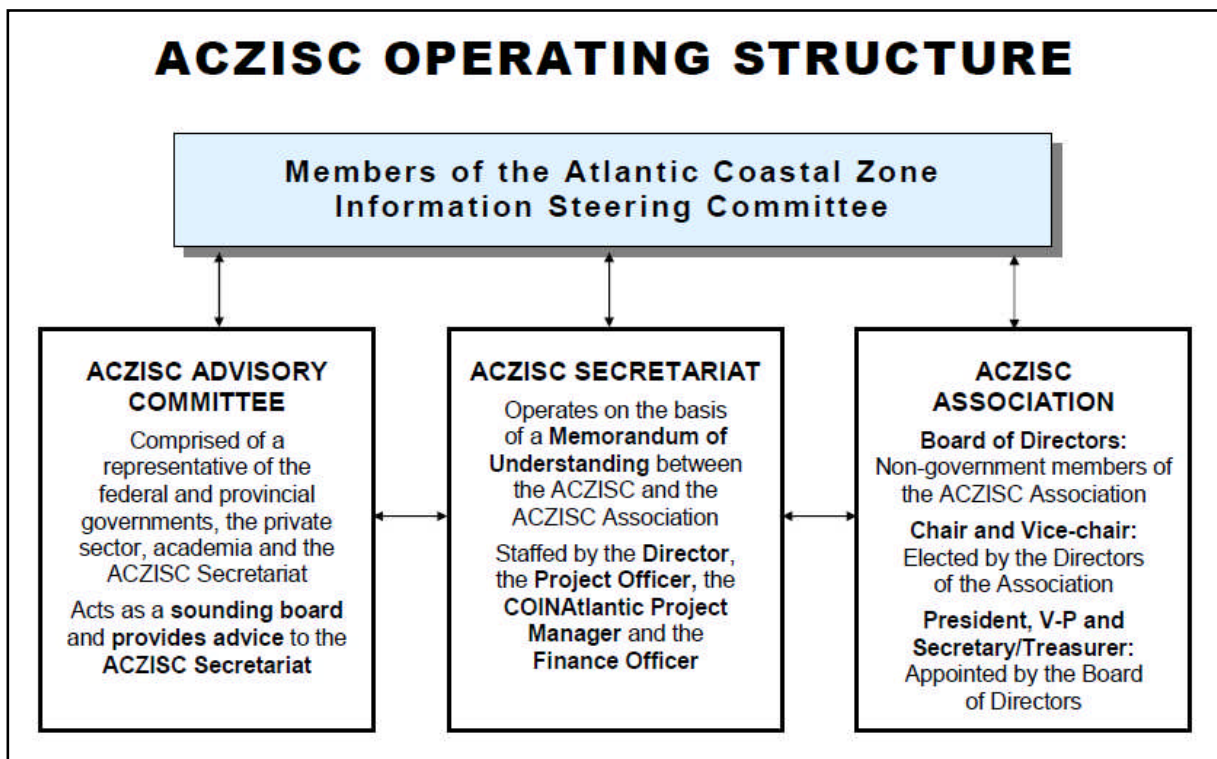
ACZISC OPERATING STRUCTURE

Members of the Atlantic Coastal Zone Information Steering Committee

ACZISC ADVISORY COMMITTEE

Comprised of a representative of the federal and provincial governments, the private sector, academia and the ACZISC Secretariat

Acts as a sounding board and provides advice to the ACZISC Secretariat

ACZISC SECRETARIAT

Operates on the basis of a Memorandum of Understanding between the ACZISC and the ACZISC Association

Staffed by the Director, the Project Officer, the COINAtlantic Project Manager and the Finance Officer

ACZISC ASSOCIATION

Board of Directors: Non-government members of the ACZISC Association

Chair and Vice-chair: Elected by the Directors of the Association

President, V-P and Secretary/Treasurer: Appointed by the Board of Directors